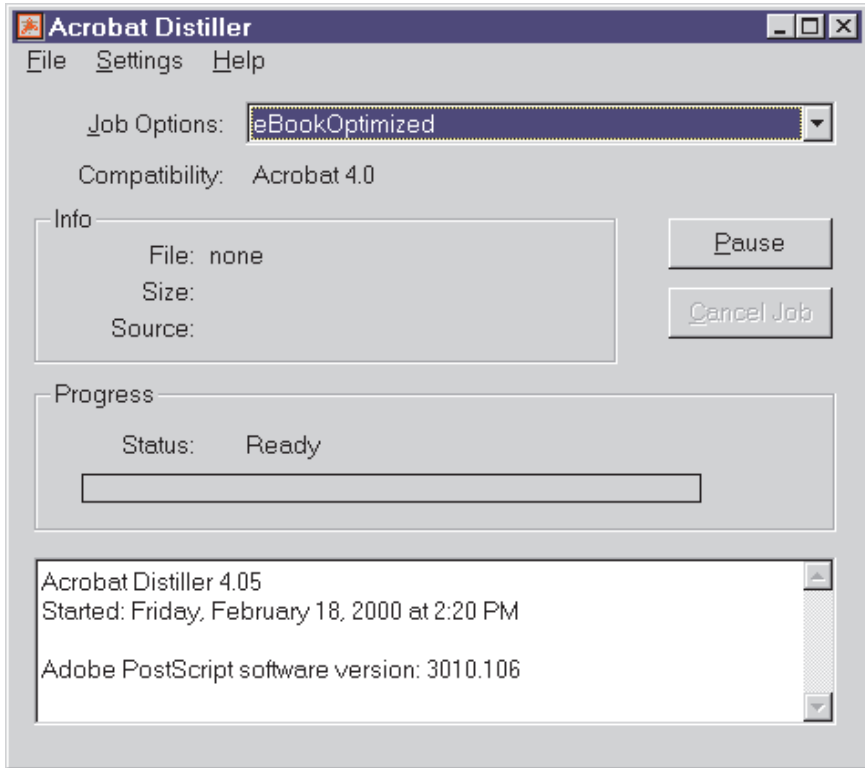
Acrobat Distiller

File Settings Help

Job Options: eBookOptimized

Compatibility: Acrobat 4.0

Info

File: none

Size:

Source:

Pause

Cancel Job

Progress

Status: Ready

Acrobat Distiller 4.05
Started: Friday, February 18, 2000 at 2:20 PM

Adobe PostScript software version: 3010.106